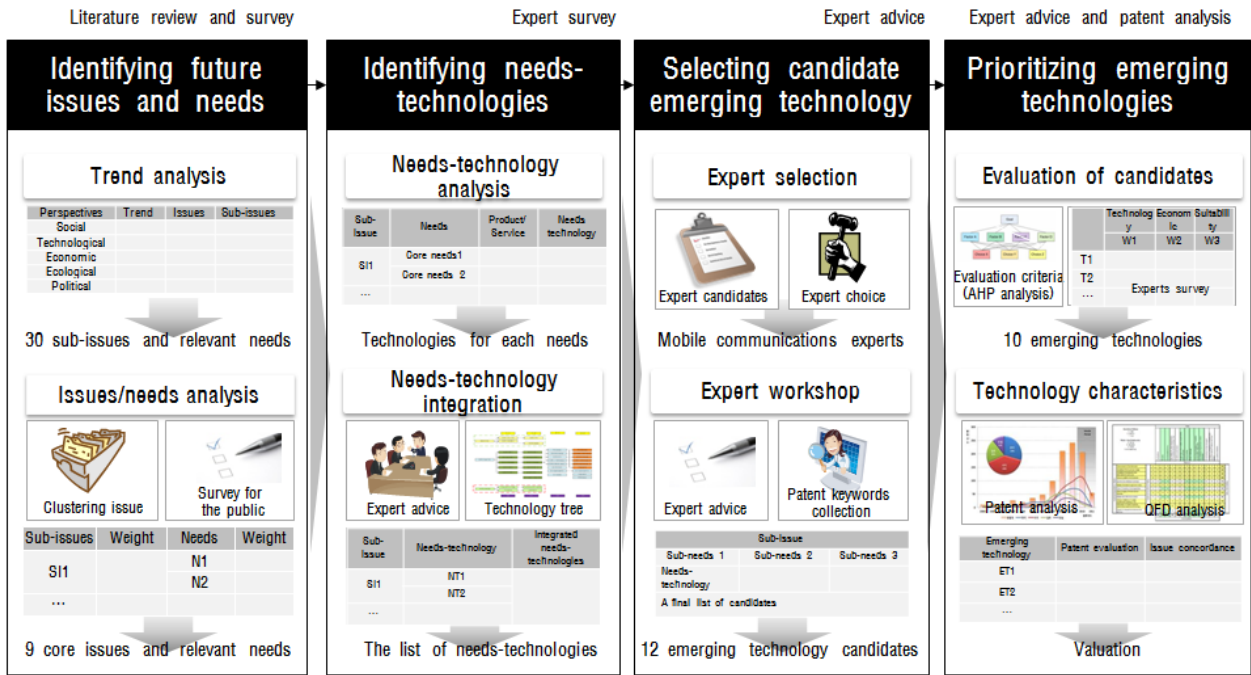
Literature review and survey

Identifying future issues and needs

Trend analysis

| Perspectives | Trend | Issues | Sub-issues |
|---|---|---|---|
| Social | | | |
| Technological | | | |
| Economic | | | |
| Ecological | | | |
| Political | | | |

30 sub-issues and relevant needs

Issues/needs analysis

Clustering issue

Survey for the public

| Sub-issues | Weight | Needs | Weight |
|---|---|---|---|
| SI1 | | N1 | |
| | | N2 | |
| ... | | | |

9 core issues and relevant needs

Expert survey

Identifying needs-technologies

Needs-technology analysis

| Sub-Issue | Needs | Product/Service | Needs technology |
|---|---|---|---|
| SI1 | Core needs1 | | |
| | Core needs 2 | | |
| ... | | | |

Technologies for each needs

Needs-technology integration

Expert advice

Technology tree

| Sub-Issue | Needs-technology | Integrated needs-technologies |
|---|---|---|
| SI1 | NT1 | |
| | NT2 | |
| ... | | |

The list of needs-technologies

Expert advice

Selecting candidate emerging technology

Expert selection

Expert candidates

Expert choice

Mobile communications experts

Expert workshop

Expert advice

Patent keywords collection

| Sub-Issue | | |
|---|---|---|
| Sub-needs 1 | Sub-needs 2 | Sub-needs 3 |
| Needs-technology | | |
| A final list of candidates | | |

12 emerging technology candidates

Expert advice and patent analysis

Prioritizing emerging technologies

Evaluation of candidates

Evaluation criteria (AHP analysis)

| | Technology W1 | Economic W2 | Suitability W3 |
|---|---|---|---|
| T1 | | | |
| T2 | | | |
| ... | Experts survey | | |

10 emerging technologies

Technology characteristics

Patent analysis

QFD analysis

| Emerging technology | Patent evaluation | Issue concordance |
|---|---|---|
| ET1 | | |
| ET2 | | |
| ... | | |

Valuation